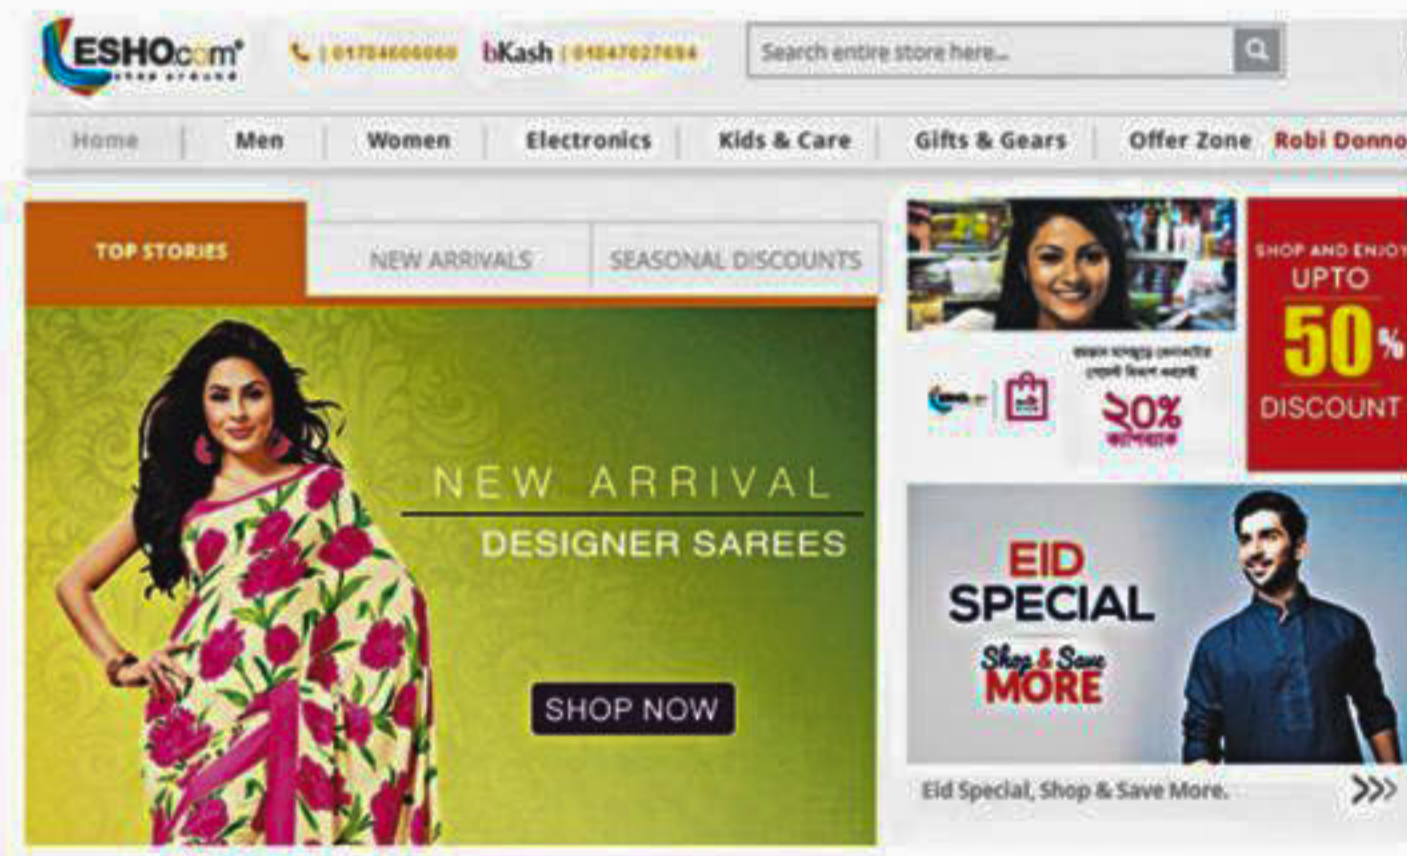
ESHO.com shop around

| 01704600000 bKash | 01847027694

Search entire store here...

Home | Men | Women | Electronics | Kids & Care | Gifts & Gears | Offer Zone Robi Donno

TOP STORIES | NEW ARRIVALS | SEASONAL DISCOUNTS

NEW ARRIVAL
DESIGNER SAREES

SHOP NOW

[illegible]
২০%
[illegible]

SHOP AND ENJOY
UPTO
50%
DISCOUNT

EID SPECIAL
Shop & Save MORE

Eid Special, Shop & Save More.